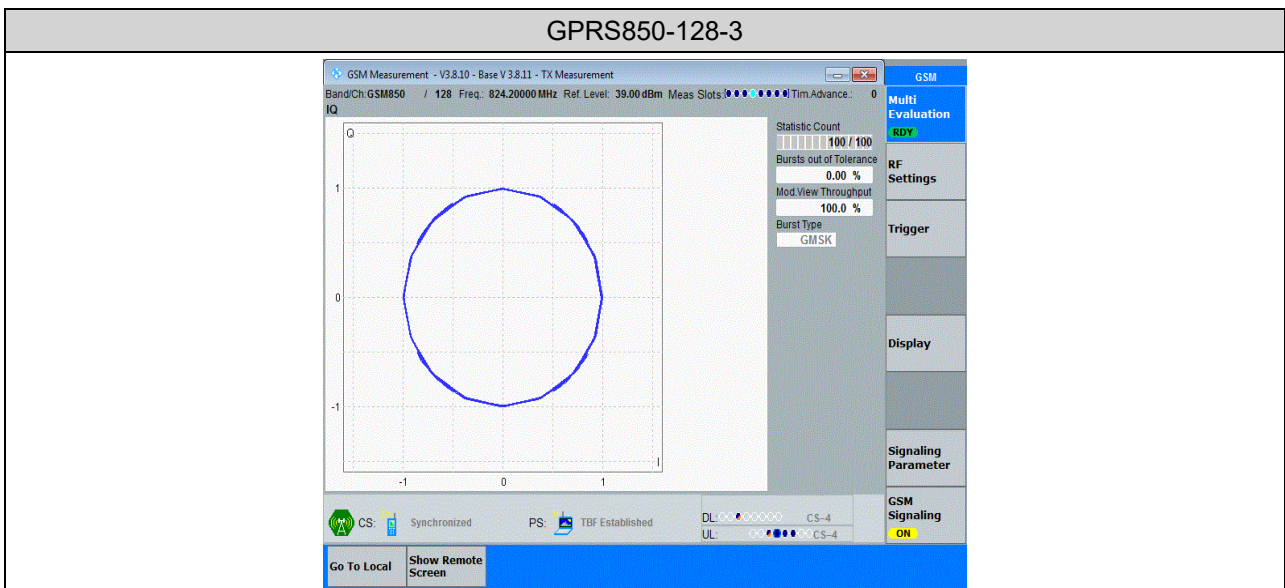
GPRS850-128-3

GSM Measurement - V3.8.10 - Base V 3.8.11 - TX Measurement

Band/Ch: GSM850 / 128 Freq.: 824.20000 MHz Ref. Level: 39.00 dBm Meas Slots: Tim.Advance.: 0

IQ

Q

1

0

-1

-1 0 1

I

Statistic Count
100 / 100

Bursts out of Tolerance
0.00 %

Mod.View Throughput
100.0 %

Burst Type
GMSK

GSM

Multi Evaluation
RDY

RF Settings

Trigger

Display

Signaling Parameter

GSM Signaling
ON

CS: Synchronized

PS: TBF Established

DL: CS-4
UL: CS-4

Go To Local

Show Remote Screen